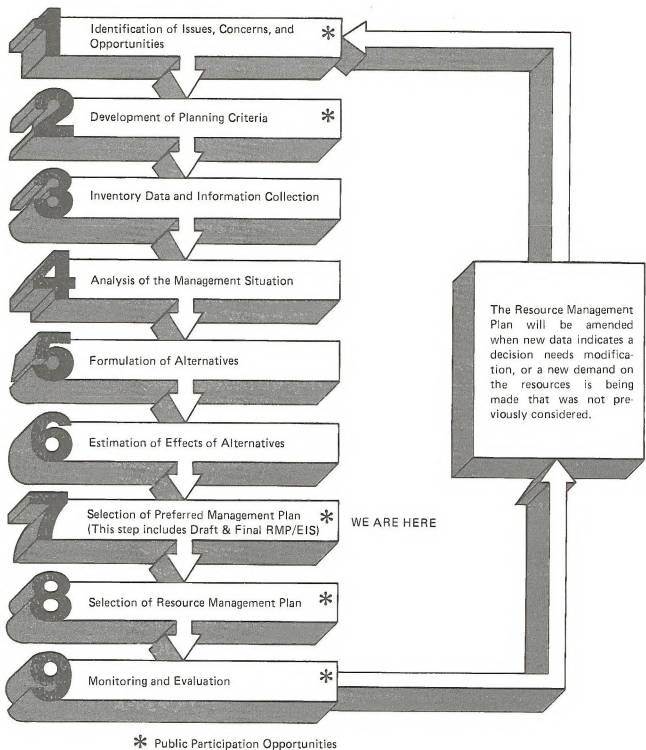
1 Identification of Issues, Concerns, and Opportunities *

2 Development of Planning Criteria *

3 Inventory Data and Information Collection

4 Analysis of the Management Situation

5 Formulation of Alternatives

6 Estimation of Effects of Alternatives

7 Selection of Preferred Management Plan (This step includes Draft & Final RMP/EIS) *

WE ARE HERE

8 Selection of Resource Management Plan *

9 Monitoring and Evaluation *

The Resource Management Plan will be amended when new data indicates a decision needs modification, or a new demand on the resources is being made that was not previously considered.

* Public Participation Opportunities